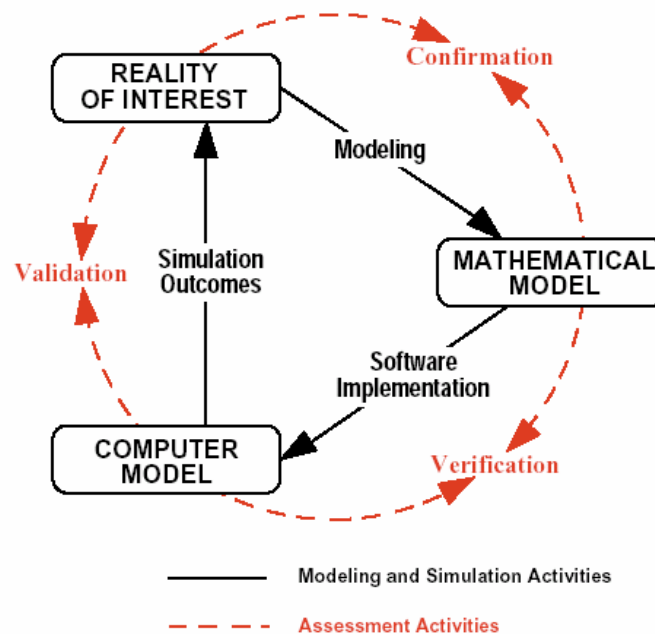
REALITY OF INTEREST

Confirmation

Modeling

MATHEMATICAL MODEL

Validation

Simulation Outcomes

Software Implementation

COMPUTER MODEL

Verification

Modeling and Simulation Activities

Assessment Activities